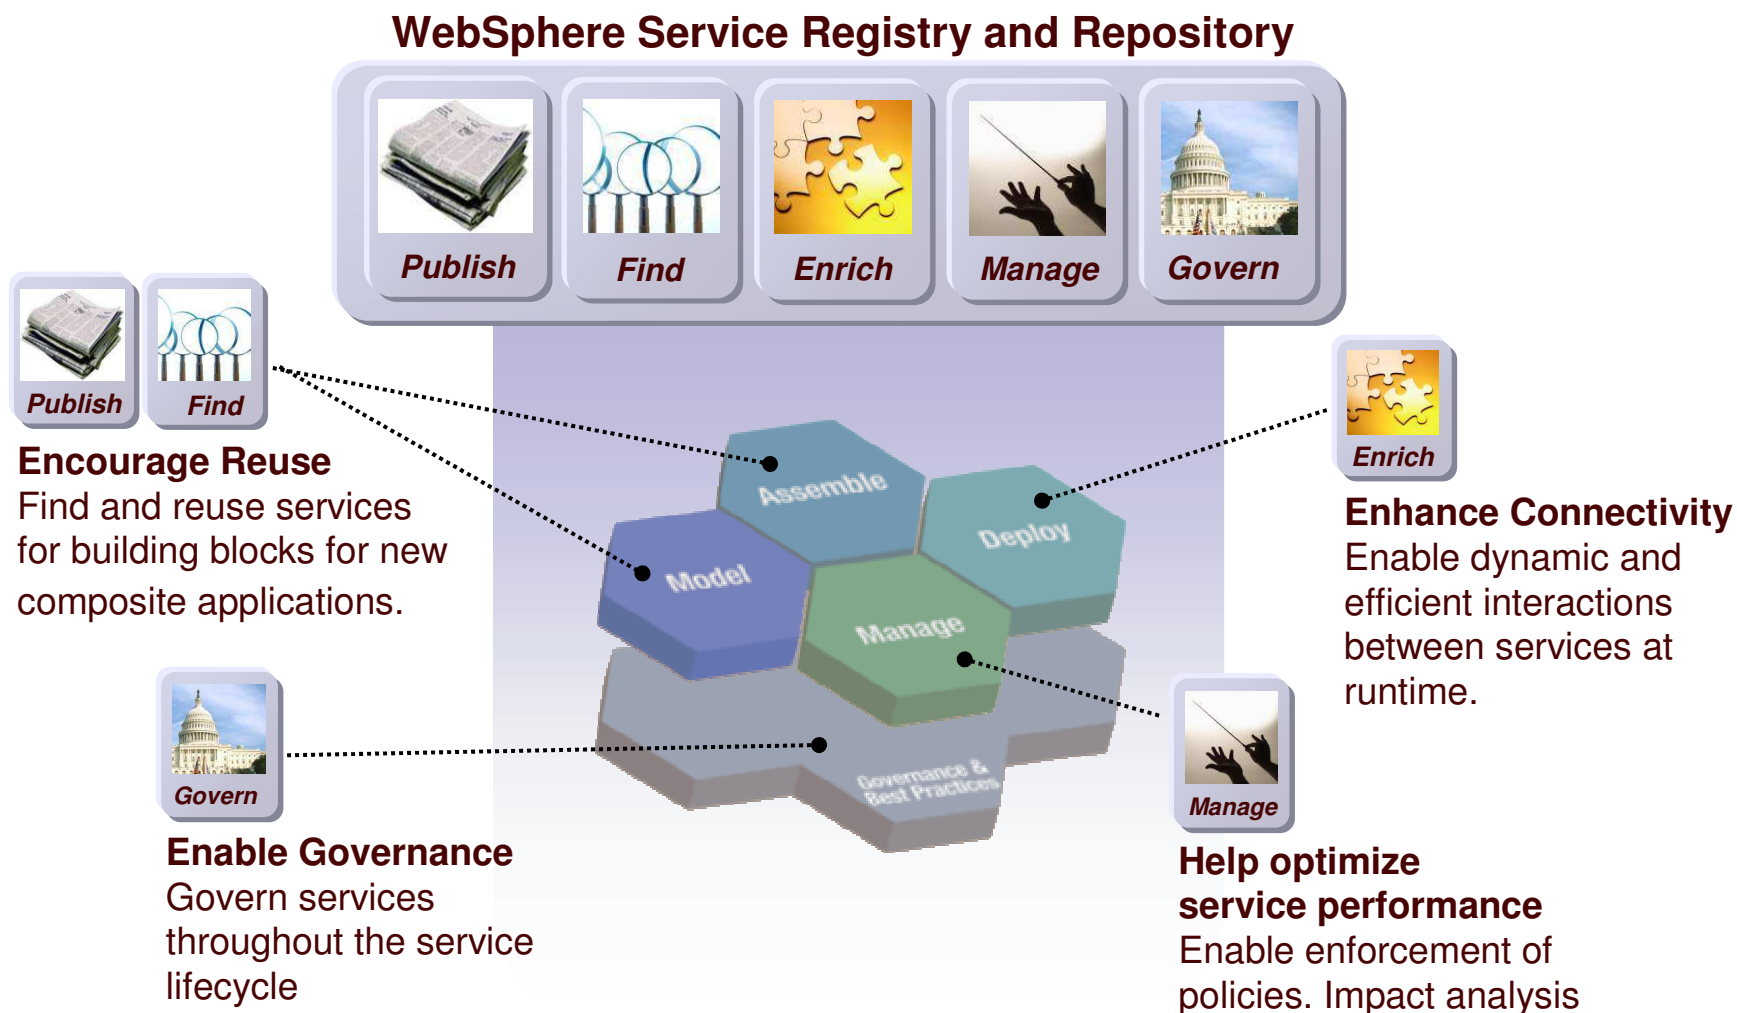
WebSphere Service Registry and Repository

Publish

Find

Enrich

Manage

Govern

Publish

Find

Encourage Reuse

Find and reuse services for building blocks for new composite applications.

Assemble

Deploy

Model

Manage

Governance & Best Practices

Enrich

Enhance Connectivity

Enable dynamic and efficient interactions between services at runtime.

Govern

Enable Governance

Govern services throughout the service lifecycle

Manage

Help optimize service performance

Enable enforcement of policies. Impact analysis